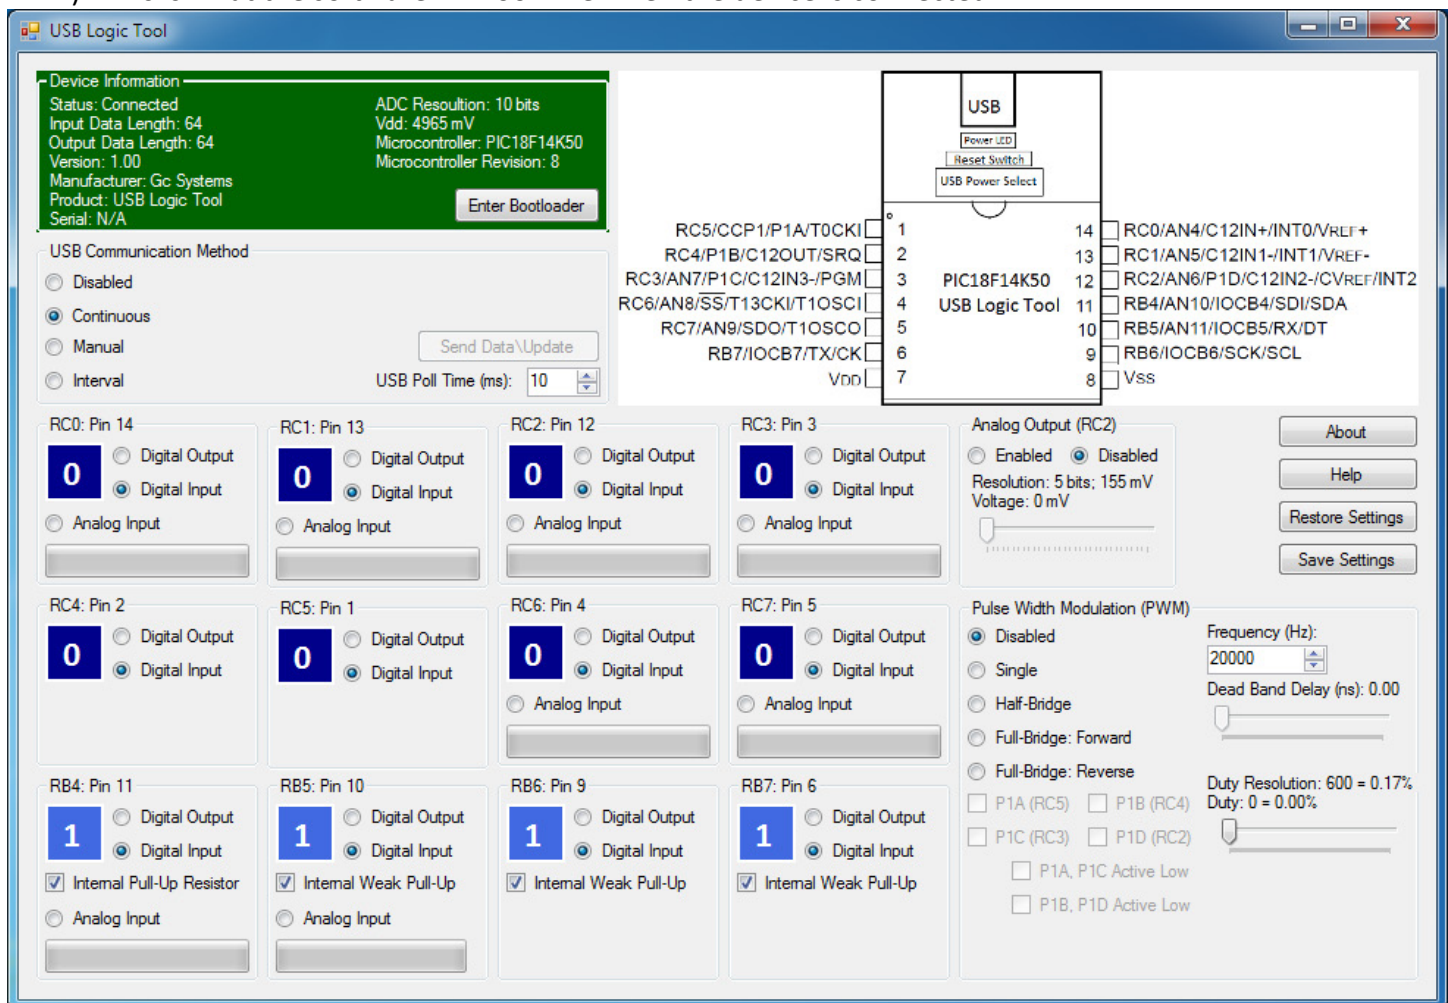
USB Logic Tool

Device Information
Status: Connected
Input Data Length: 64
Output Data Length: 64
Version: 1.00
Manufacturer: Gc Systems
Product: USB Logic Tool
Serial: N/A
ADC Resolution: 10 bits
Vdd: 4965 mV
Microcontroller: PIC18F14K50
Microcontroller Revision: 8
Enter Bootloader

USB Communication Method
Disabled
Continuous
Manual
Interval
Send Data\Update
USB Poll Time (ms): 10

USB
Power LED
Reset Switch
USB Power Select
PIC18F14K50
USB Logic Tool

| RC5/CCP1/P1A/T0CKI | 1 | 14 | RC0/AN4/C12IN+/INT0/VREF+ |
|---|---|---|---|
| RC4/P1B/C12OUT/SRQ | 2 | 13 | RC1/AN5/C12IN1-/INT1/VREF- |
| RC3/AN7/P1C/C12IN3-/PGM | 3 | 12 | RC2/AN6/P1D/C12IN2-/CVREF/INT2 |
| RC6/AN8/$\overline{SS}$/T13CKI/T1OSCI | 4 | 11 | RB4/AN10/IOCB4/SDI/SDA |
| RC7/AN9/SDO/T1OSCO | 5 | 10 | RB5/AN11/IOCB5/RX/DT |
| RB7/IOCB7/TX/CK | 6 | 9 | RB6/IOCB6/SCK/SCL |
| VDD | 7 | 8 | Vss |

RC0: Pin 14
0
Digital Output
Digital Input
Analog Input

RC1: Pin 13
0
Digital Output
Digital Input
Analog Input

RC2: Pin 12
0
Digital Output
Digital Input
Analog Input

RC3: Pin 3
0
Digital Output
Digital Input
Analog Input

Analog Output (RC2)
Enabled
Disabled
Resolution: 5 bits; 155 mV
Voltage: 0 mV

About
Help
Restore Settings
Save Settings

RC4: Pin 2
0
Digital Output
Digital Input

RC5: Pin 1
0
Digital Output
Digital Input

RC6: Pin 4
0
Digital Output
Digital Input
Analog Input

RC7: Pin 5
0
Digital Output
Digital Input
Analog Input

Pulse Width Modulation (PWM)
Disabled
Single
Half-Bridge
Full-Bridge: Forward
Full-Bridge: Reverse
P1A (RC5)
P1B (RC4)
P1C (RC3)
P1D (RC2)
P1A, P1C Active Low
P1B, P1D Active Low
Frequency (Hz):
20000
Dead Band Delay (ns): 0.00
Duty Resolution: 600 = 0.17%
Duty: 0 = 0.00%

RB4: Pin 11
1
Digital Output
Digital Input
Internal Pull-Up Resistor
Analog Input

RB5: Pin 10
1
Digital Output
Digital Input
Internal Weak Pull-Up
Analog Input

RB6: Pin 9
1
Digital Output
Digital Input
Internal Weak Pull-Up

RB7: Pin 6
1
Digital Output
Digital Input
Internal Weak Pull-Up